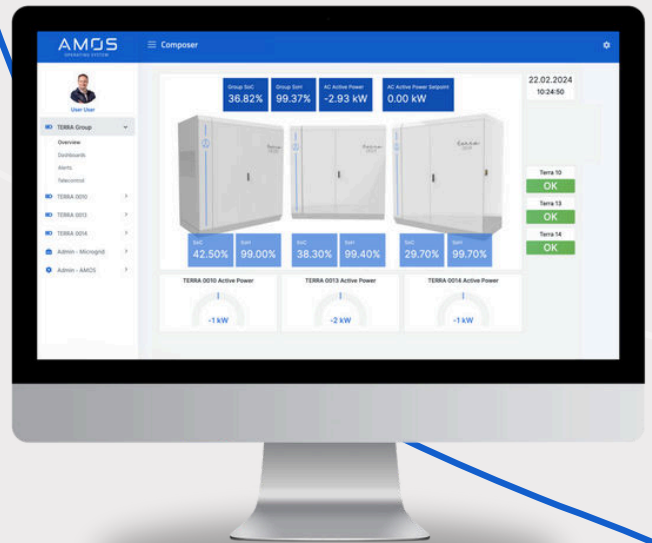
AMOS
OPERATING SYSTEM

Composer

User User

TERRA Group
Overview
Dashboards
Alerts
Telecontrol
TERRA 0010
TERRA 0013
TERRA 0014
Admin - Microgrid
Admin - AMOS

Group SoC
36.82%

Group SoH
99.37%

AC Active Power
-2.93 kW

AC Active Power Setpoint
0.00 kW

22.02.2024
10:24:50

SoC
42.50%

SoH
99.00%

SoC
38.30%

SoH
99.40%

SoC
29.70%

SoH
99.70%

Terra 10
OK

Terra 13
OK

Terra 14
OK

TERRA 0010 Active Power
-1 kW

TERRA 0013 Active Power
-2 kW

TERRA 0014 Active Power
-1 kW